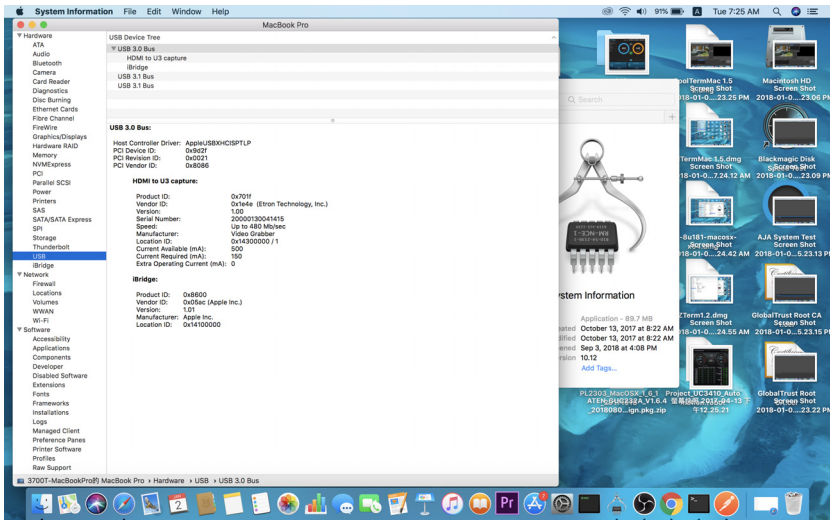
System Information File Edit Window Help
91% A Tue 7:25 AM

MacBook Pro

▼Hardware
ATA
Audio
Bluetooth
Camera
Card Reader
Diagnostics
Disc Burning
Ethernet Cards
Fibre Channel
FireWire
Graphics/Displays
Hardware RAID
Memory
NVMExpress
PCI
Parallel SCSI
Power
Printers
SAS
SATA/SATA Express
SPI
Storage
Thunderbolt
USB
iBridge
▼Network
Firewall
Locations
Volumes
WWAN
Wi-Fi
▼Software
Accessibility
Applications
Components
Developer
Disabled Software
Extensions
Fonts
Frameworks
Installations
Logs
Managed Client
Preference Panes
Printer Software
Profiles
Raw Support

USB Device Tree
▼USB 3.0 Bus
HDMI to U3 capture
iBridge
USB 3.1 Bus
USB 3.1 Bus

USB 3.0 Bus:

Host Controller Driver: AppleUSBXHCISPTLP
PCI Device ID: 0x9d2f
PCI Revision ID: 0x0021
PCI Vendor ID: 0x8086

HDMI to U3 capture:

Product ID: 0x701f
Vendor ID: 0x1e4e (Etron Technology, Inc.)
Version: 1.00
Serial Number: 20000130041415
Speed: Up to 480 Mb/sec
Manufacturer: Video Grabber
Location ID: 0x14300000 / 1
Current Available (mA): 500
Current Required (mA): 150
Extra Operating Current (mA): 0

iBridge:

Product ID: 0x8600
Vendor ID: 0x05ac (Apple Inc.)
Version: 1.01
Manufacturer: Apple Inc.
Location ID: 0x14100000

3700T-MacBookPro的 MacBook Pro › Hardware › USB › USB 3.0 Bus

Search
ystem Information
Application - 89.7 MB
eated October 13, 2017 at 8:22 AM
dified October 13, 2017 at 8:22 AM
ened Sep 3, 2018 at 4:08 PM
rsion 10.12
Add Tags...

oolTermMac 1.5 Screen Shot 2018-01-0....23.25 PM
Macintosh HD Screen Shot 2018-01-0....23.06 PM
TermMac 1.5.dmg Screen Shot 2018-01-0....7.24.12 AM
Blackmagic Disk Screen Shot 2018-01-0....23.09 PM
-8u181-macosx- Screen Shot 2018-01-0....24.42 AM
AJA System Test Screen Shot 2018-01-0....5.23.13 PM
ZTerm1.2.dmg Screen Shot 2018-01-0....24.55 AM
GlobalTrust Root CA Screen Shot 2018-01-0....5.23.15 PM
PL2303_MacOSX_1_6_1 _2018080...ign.pkg.zip
Project_UC3410_Auto ATEN-UC232A_V1.6.4 屏幕快照 2017-04-13 下午12.25.21
GlobalTrust Root Screen Shot 2018-01-0....23.22 PM